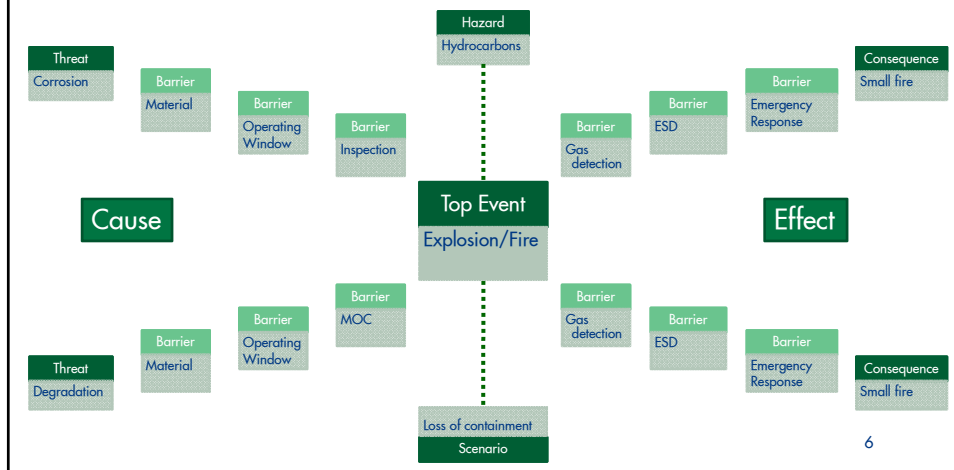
Hazard
Hydrocarbons

Threat
Corrosion

Barrier
Material

Barrier
Operating Window

Barrier
Inspection

Barrier
Gas detection

Barrier
ESD

Barrier
Emergency Response

Consequence
Small fire

Cause

Top Event
Explosion/Fire

Effect

Threat
Degradation

Barrier
Material

Barrier
Operating Window

Barrier
MOC

Barrier
Gas detection

Barrier
ESD

Barrier
Emergency Response

Consequence
Small fire

Loss of containment
Scenario

6